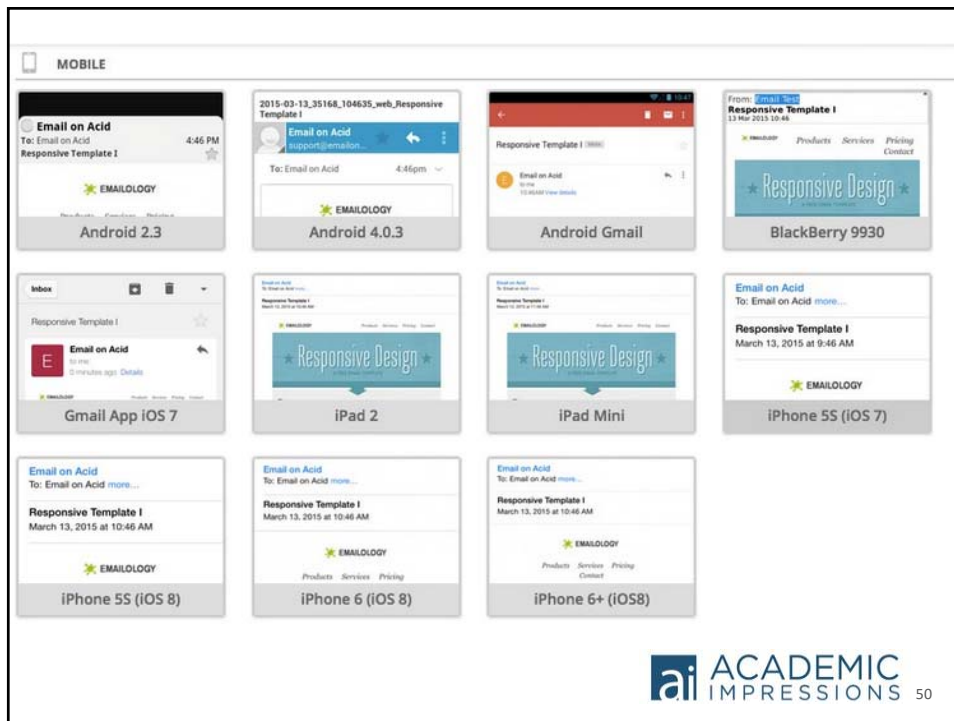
MOBILE

Email on Acid
To: Email on Acid 4:46 PM
Responsive Template I
EMAILOLOGY
Android 2.3

2015-03-13_35168_104635_web_Responsive Template I
Email on Acid
support@emailon...
To: Email on Acid 4:46pm
EMAILOLOGY
Android 4.0.3

Responsive Template I
Email on Acid
to me
10:46AM View details
Android Gmail

From: Email Test
Responsive Template I
13 Mar 2015 10:46
EMAILOLOGY Products Services Pricing Contact
Responsive Design
BlackBerry 9930

Inbox
Responsive Template I
Email on Acid
to me
0 minutes ago Details
EMAILOLOGY
Gmail App iOS 7

Responsive Design
iPad 2

Responsive Design
iPad Mini

Email on Acid
To: Email on Acid more...
Responsive Template I
March 13, 2015 at 9:46 AM
EMAILOLOGY
iPhone 5S (iOS 7)

Email on Acid
To: Email on Acid more...
Responsive Template I
March 13, 2015 at 10:46 AM
EMAILOLOGY
iPhone 5S (iOS 8)

Email on Acid
To: Email on Acid more...
Responsive Template I
March 13, 2015 at 10:46 AM
EMAILOLOGY
Products Services Pricing
iPhone 6 (iOS 8)

Email on Acid
To: Email on Acid more...
Responsive Template I
March 13, 2015 at 10:46 AM
EMAILOLOGY
Products Services Pricing Contact
iPhone 6+ (iOS8)

ai ACADEMIC IMPRESSIONS
50